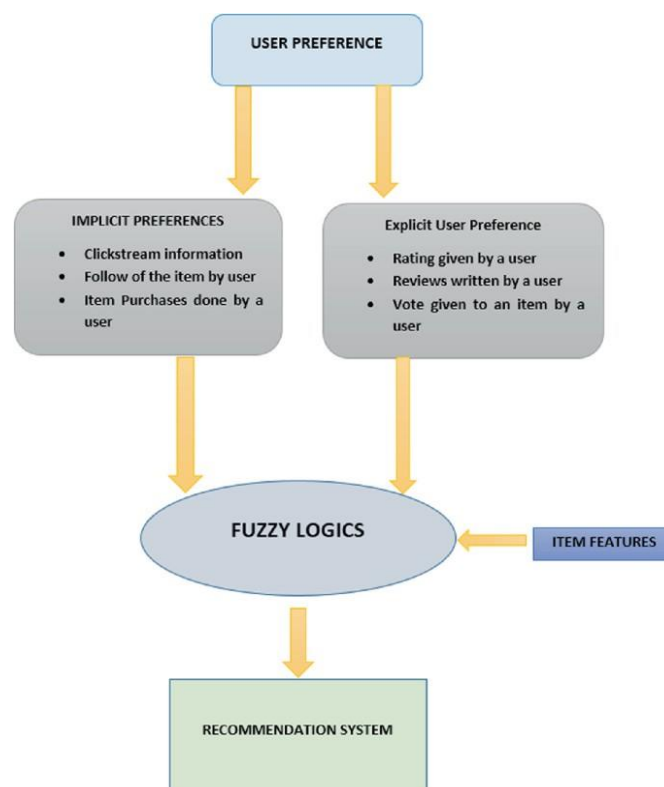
USER PREFERENCE

IMPLICIT PREFERENCES

- Clickstream information
- Follow of the item by user
- Item Purchases done by a user

Explicit User Preference

- Rating given by a user
- Reviews written by a user
- Vote given to an item by a user

FUZZY LOGICS

ITEM FEATURES

RECOMMENDATION SYSTEM